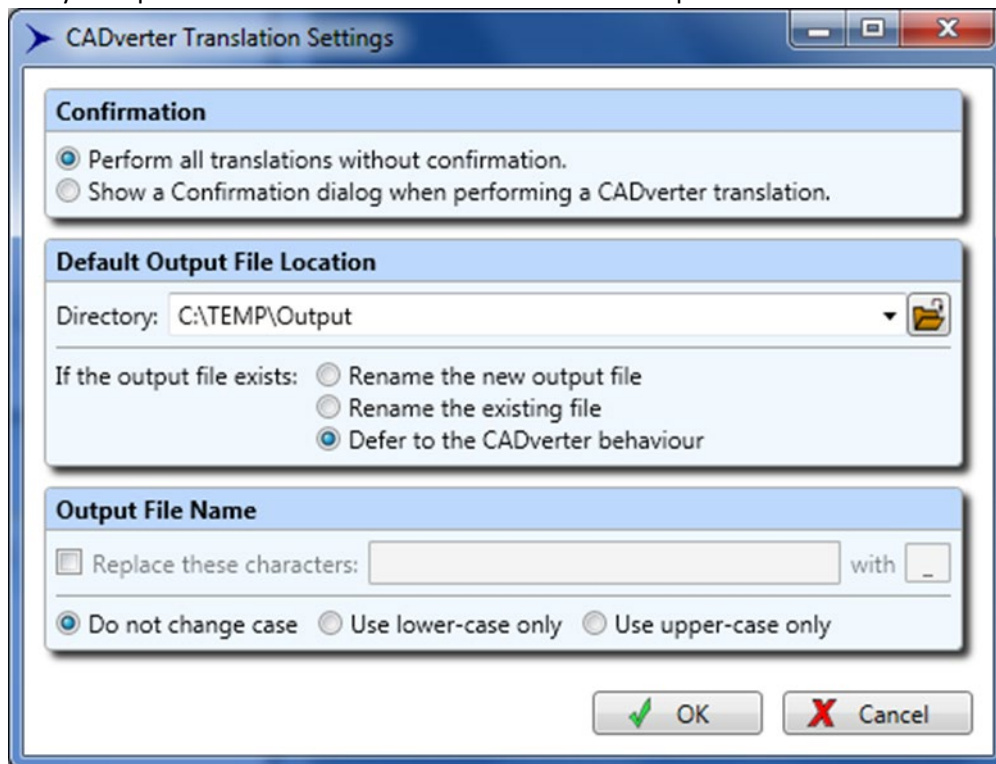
CADverter Translation Settings

Confirmation

Perform all translations without confirmation.
Show a Confirmation dialog when performing a CADverter translation.

Default Output File Location

Directory: C:\TEMP\Output

If the output file exists: Rename the new output file
Rename the existing file
Defer to the CADverter behaviour

Output File Name

Replace these characters: with _

Do not change case Use lower-case only Use upper-case only

OK Cancel